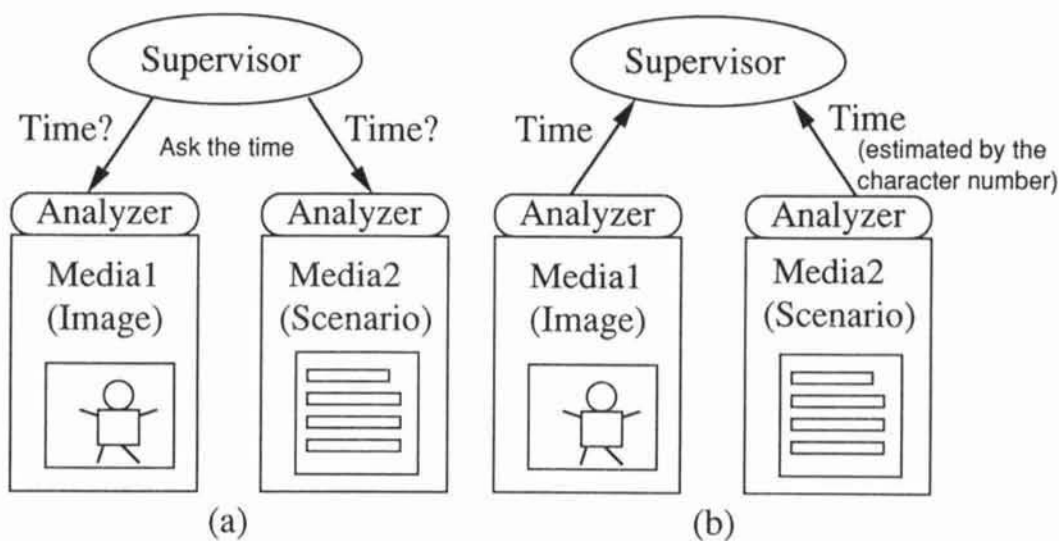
Supervisor

Time?

Ask the time

Time?

Analyzer

Media1 (Image)

Analyzer

Media2 (Scenario)

(a)

Supervisor

Time

Time (estimated by the character number)

Analyzer

Media1 (Image)

Analyzer

Media2 (Scenario)

(b)